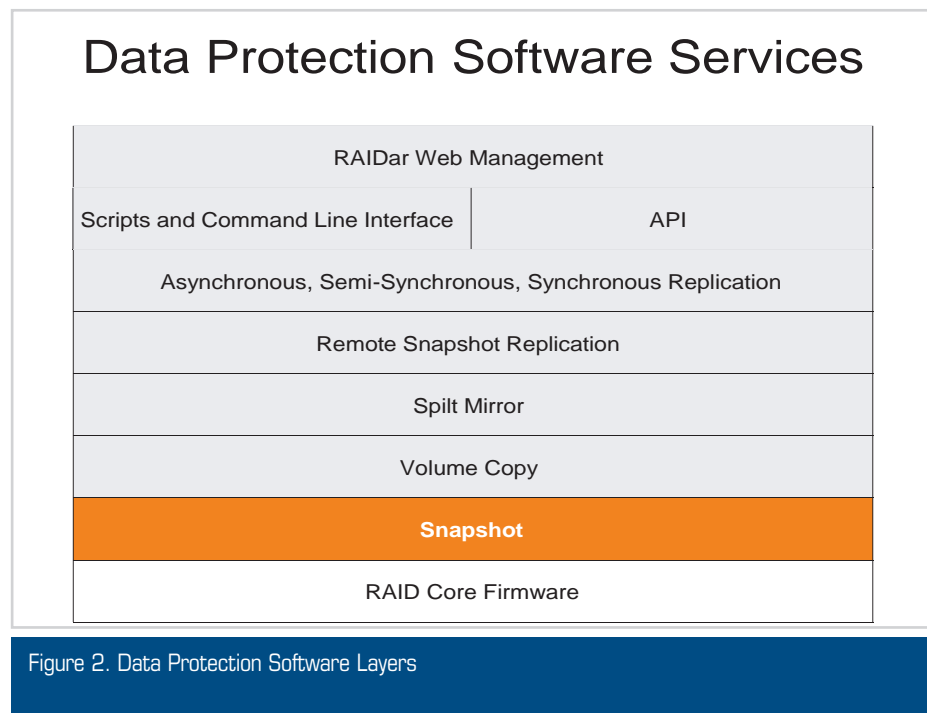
Data Protection Software Services

RAIDar Web Management

Scripts and Command Line Interface

API

Asynchronous, Semi-Synchronous, Synchronous Replication

Remote Snapshot Replication

Spilt Mirror

Volume Copy

Snapshot

RAID Core Firmware

Figure 2. Data Protection Software Layers